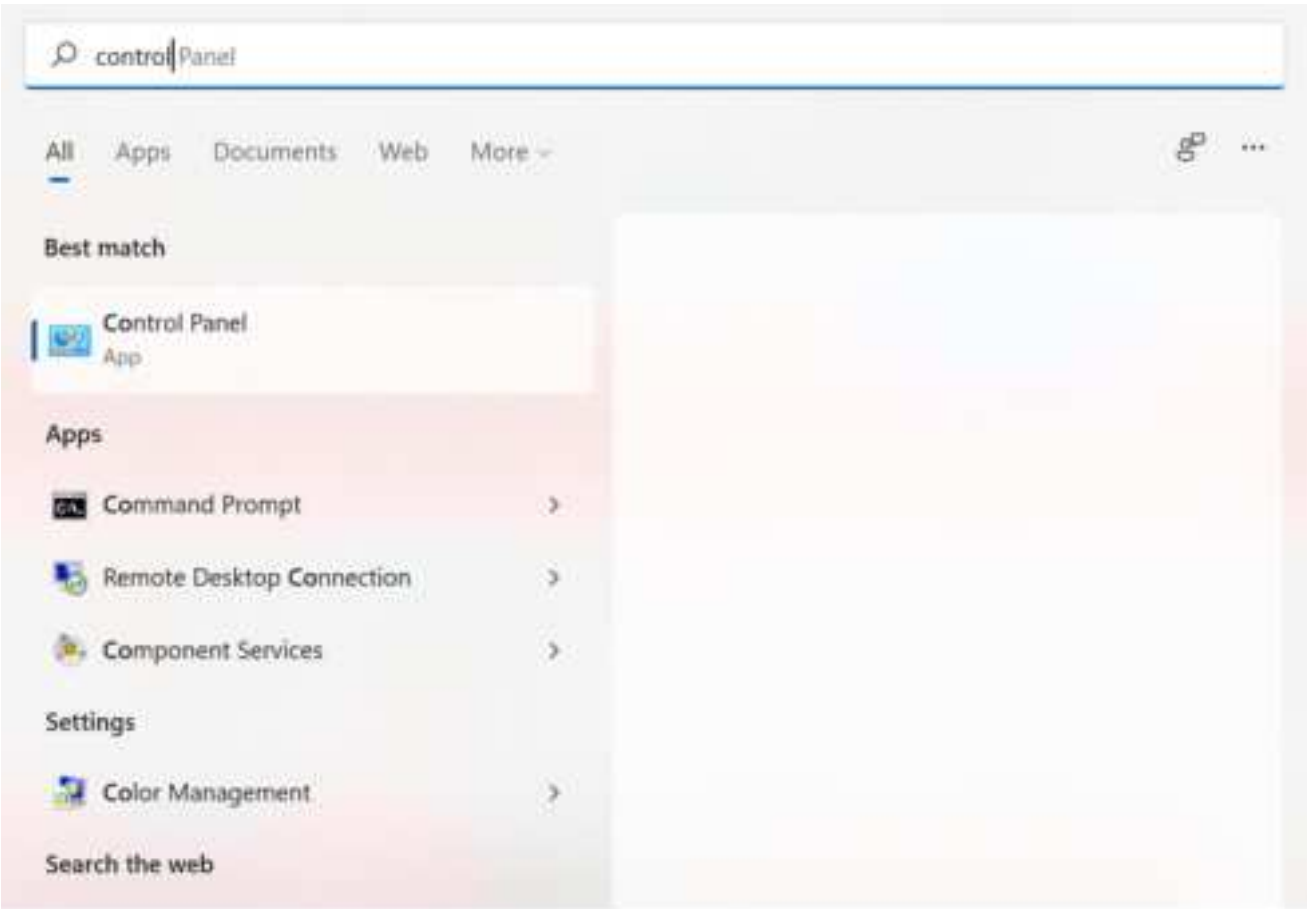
control Panel

All Apps Documents Web More ⌄

...

Best match

Control Panel
App

Apps

Command Prompt >

Remote Desktop Connection >

Component Services >

Settings

Color Management >

Search the web